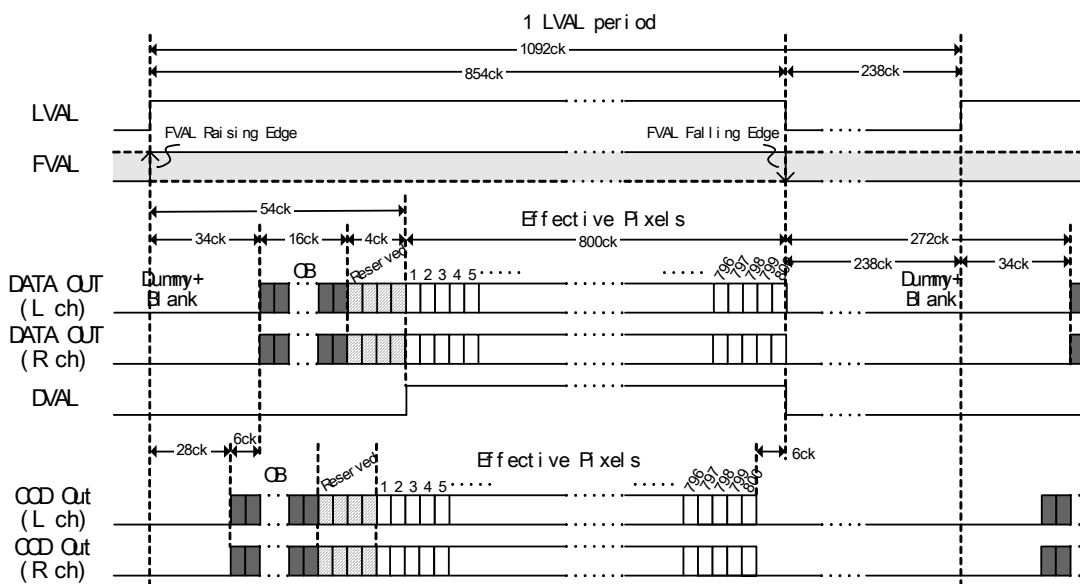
1 LVAL period

1092ck

854ck

238ck

LVAL

FVAL Raising Edge

FVAL Falling Edge

FVAL

54ck

Effective Pixels

34ck

16ck

4ck

800ck

272ck

238ck

34ck

DATA OUT (L ch)

Dummy+ Blank

OB

Reserved

1 2 3 4 5

796 797 798 799 800

Dummy+ Blank

DATA OUT (R ch)

DVAL

28ck

6ck

6ck

OB

Reserved

Effective Pixels

1 2 3 4 5

796 797 798 799 800

CCD Out (L ch)

CCD Out (R ch)